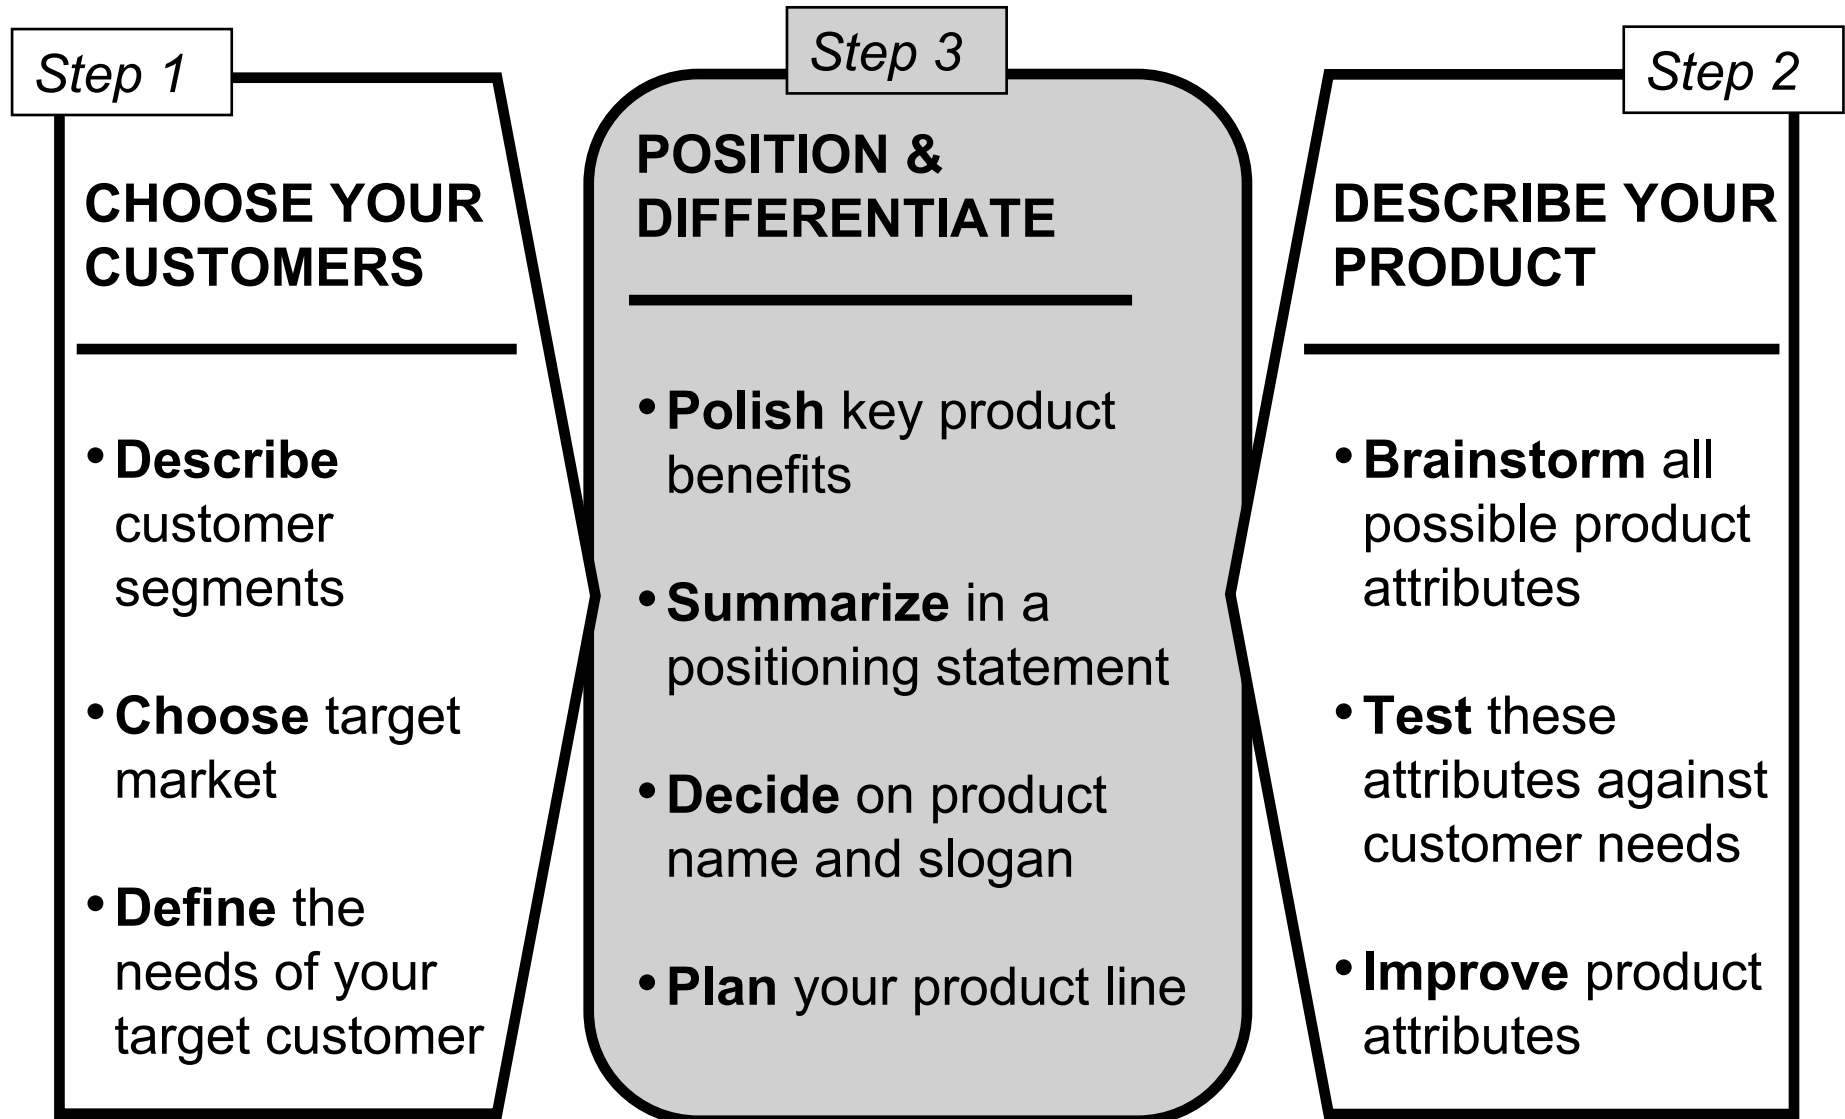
Step 1

CHOOSE YOUR CUSTOMERS

• Describe customer segments

• Choose target market

• Define the needs of your target customer

Step 3

POSITION & DIFFERENTIATE

• Polish key product benefits

• Summarize in a positioning statement

• Decide on product name and slogan

• Plan your product line

Step 2

DESCRIBE YOUR PRODUCT

• Brainstorm all possible product attributes

• Test these attributes against customer needs

• Improve product attributes